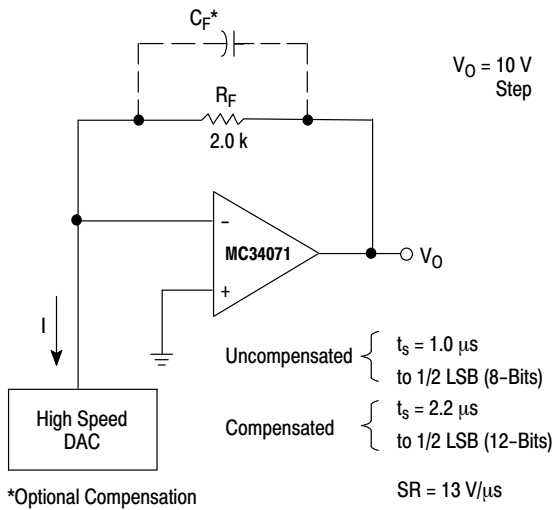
$C_F$*

$V_O$ = 10 V Step

$R_F$
2.0 k

–
MC34071
+

$V_O$

I

High Speed DAC

Uncompensated $t_s$ = 1.0 μs to 1/2 LSB (8–Bits)

Compensated $t_s$ = 2.2 μs to 1/2 LSB (12–Bits)

*Optional Compensation

SR = 13 V/μs